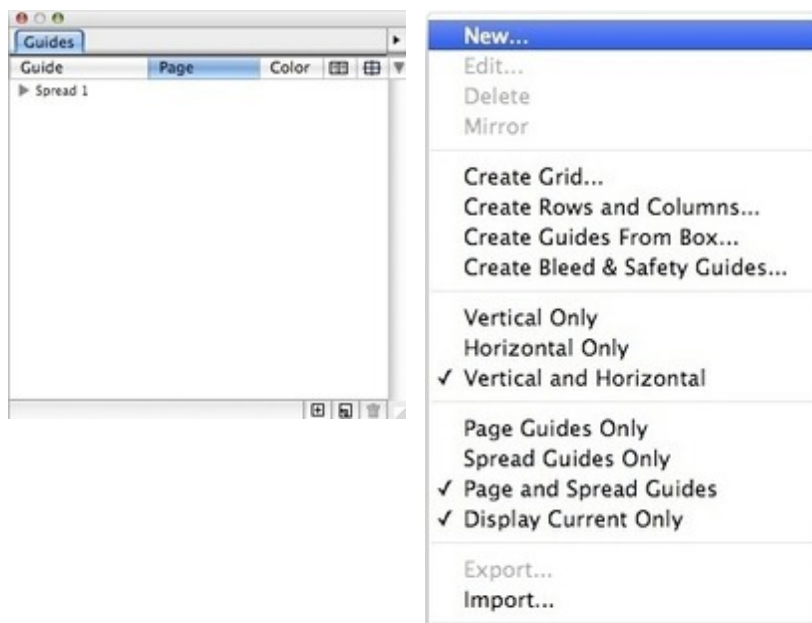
Guides

| Guide | Page | Color |
|---|---|---|
| Spread 1 | | |

New...
Edit...
Delete
Mirror

Create Grid...
Create Rows and Columns...
Create Guides From Box...
Create Bleed & Safety Guides...

Vertical Only
Horizontal Only
✓ Vertical and Horizontal

Page Guides Only
Spread Guides Only
✓ Page and Spread Guides
✓ Display Current Only

Export...
Import...